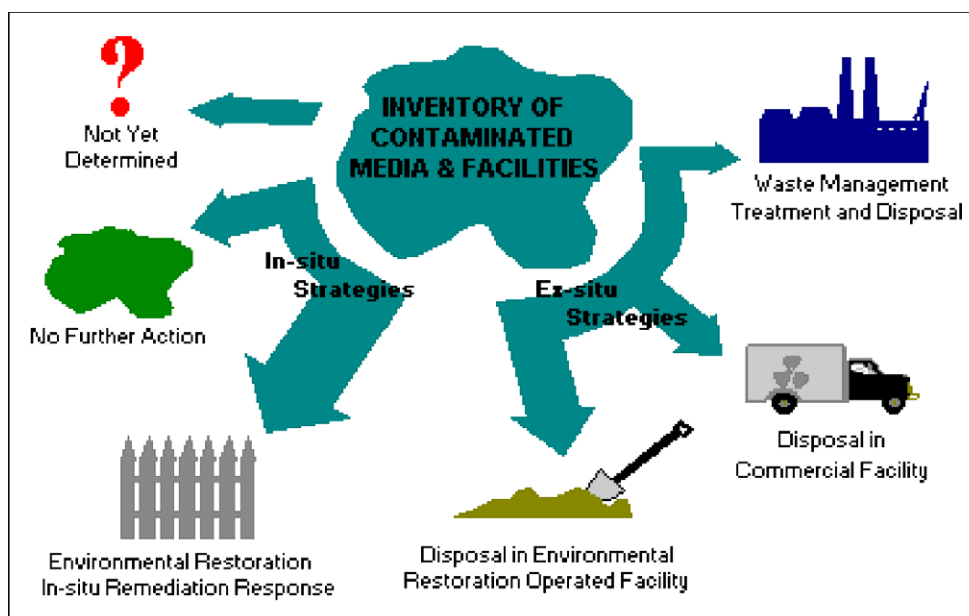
?

Not Yet Determined

INVENTORY OF CONTAMINATED MEDIA & FACILITIES

Waste Management Treatment and Disposal

In-situ Strategies

Ex-situ Strategies

No Further Action

Disposal in Commercial Facility

Environmental Restoration In-situ Remediation Response

Disposal in Environmental Restoration Operated Facility